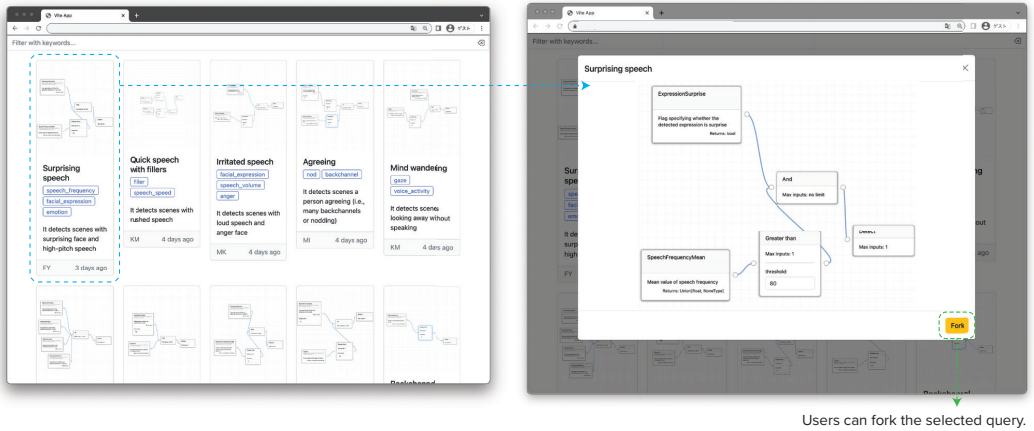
Vite App

Filter with keywords...

Surprising speech
speech_frequency
facial_expression
emotion
It detects scenes with surprising face and high-pitch speech
FY 3 days ago

Quick speech with fillers
filler
speech_speed
It detects scenes with rushed speech
KM 4 days ago

Irritated speech
facial_expression
speech_volume
anger
It detects scenes with loud speech and anger face
MK 4 days ago

Agreeing
nod
backchannel
It detects scenes a person agreeing (i.e., many backchannels or nodding)
MI 4 days ago

Mind wandeing
gaze
voice_activity
It detects scenes looking away without speaking
KM 4 days ago

Backchannel

Vite App
ゲスト
Filter with keywords...

Surprising speech

ExpressionSurprise
Flag specifying whether the detected expression is surprise
Returns: bool

And
Max inputs: no limit

Greater than
Max inputs: 1
threshold
80

SpeechFrequencyMean
Mean value of speech frequency
Returns: Union[float, NoneType]

Max inputs: 1

Fork

Users can fork the selected query.